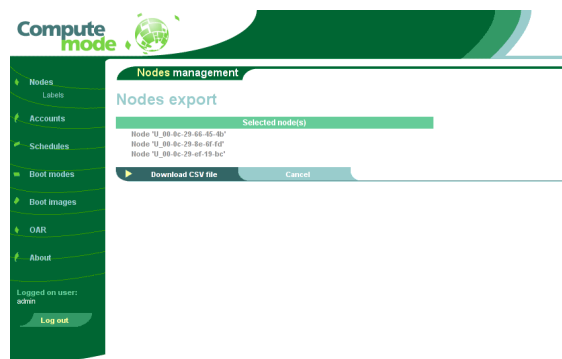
Compute mode

Nodes
Labels
Accounts
Schedules
Boot modes
Boot images
OAR
About

Logged on user:
admin

Log out

Nodes management

Nodes export

Selected node(s)
Node 'U_00-0c-29-66-45-4b'
Node 'U_00-0c-29-8e-6f-fd'
Node 'U_00-0c-29-ef-19-bc'

Download CSV file
Cancel